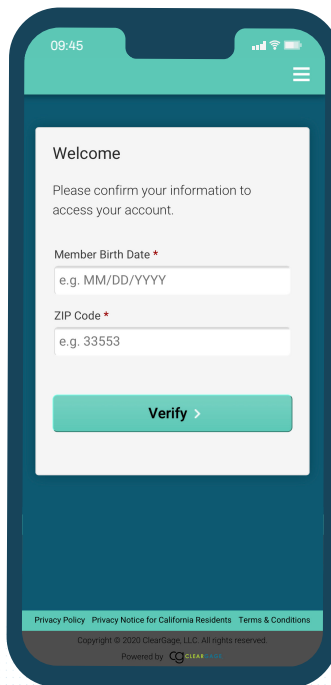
09:45

Welcome

Please confirm your information to access your account.

Member Birth Date *

e.g. MM/DD/YYYY

ZIP Code *

e.g. 33553

Verify ›

Privacy Policy Privacy Notice for California Residents Terms & Conditions

Copyright © 2020 ClearGage, LLC. All rights reserved.

Powered by CG CLEARGAGE